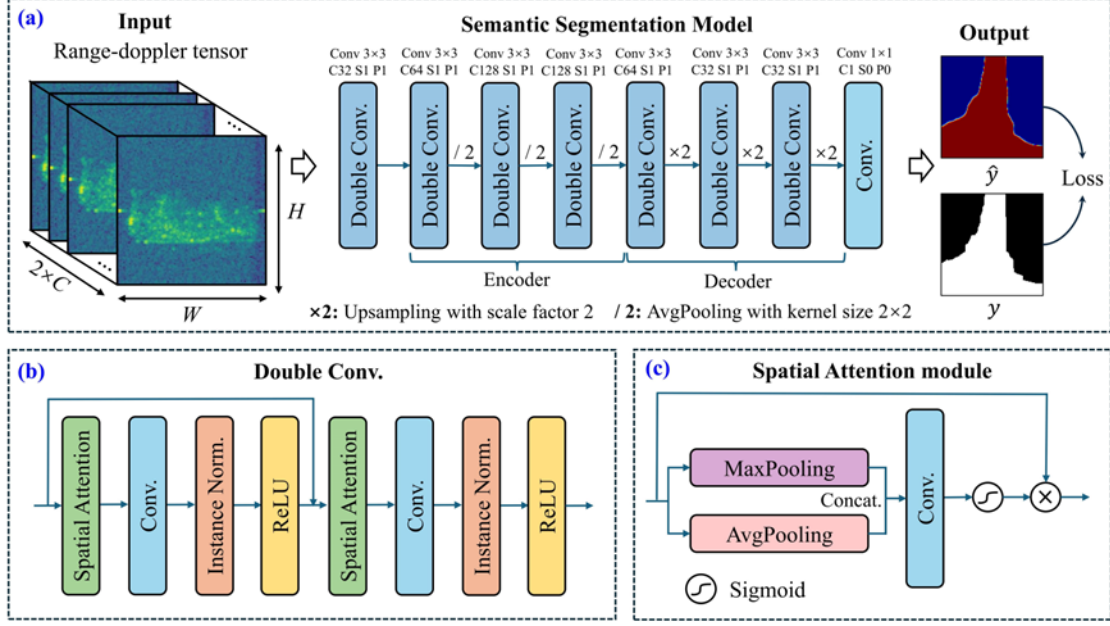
(a)

Input

Range-doppler tensor

$H$

$2\times C$

$W$

Semantic Segmentation Model

Conv 3×3 C32 S1 P1

Conv 3×3 C64 S1 P1

Conv 3×3 C128 S1 P1

Conv 3×3 C128 S1 P1

Conv 3×3 C64 S1 P1

Conv 3×3 C32 S1 P1

Conv 3×3 C32 S1 P1

Conv 1×1 C1 S0 P0

Double Conv.

Double Conv.

/ 2

Double Conv.

/ 2

Double Conv.

/ 2

Double Conv.

×2

Double Conv.

×2

Double Conv.

×2

Conv.

Encoder

Decoder

×2: Upsampling with scale factor 2 / 2: AvgPooling with kernel size 2×2

Output

$\hat{y}$

Loss

$y$

(b)

Double Conv.

Spatial Attention

Conv.

Instance Norm.

ReLU

Spatial Attention

Conv.

Instance Norm.

ReLU

(c)

Spatial Attention module

MaxPooling

Concat.

AvgPooling

Conv.

Sigmoid